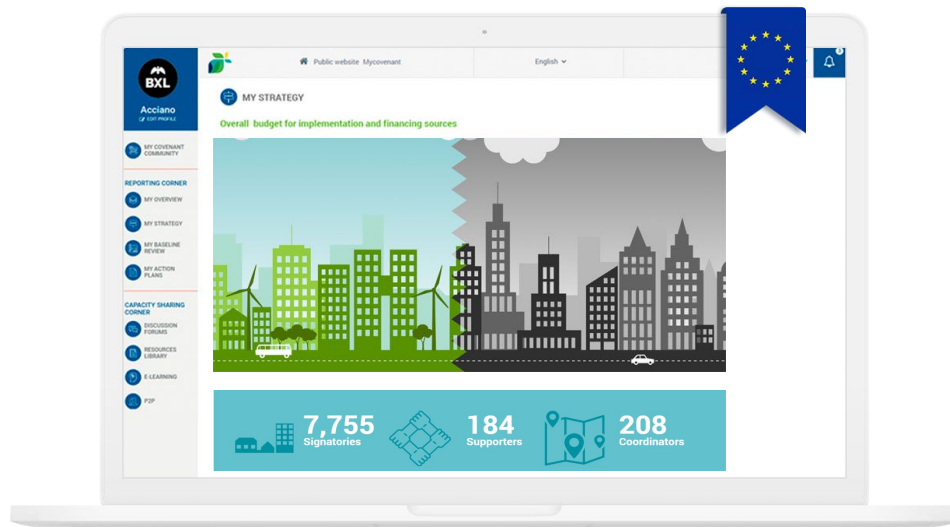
BXL

Acciano
EDIT PROFILE

MY COVENANT COMMUNITY

REPORTING CORNER

MY OVERVIEW

MY STRATEGY

MY BASELINE REVIEW

MY ACTION PLANS

CAPACITY SHARING CORNER

DISCUSSION FORUMS

RESOURCES LIBRARY

E-LEARNING

P2P

Public website Mycovenant

English

MY STRATEGY

Overall budget for implementation and financing sources

7,755
Signatories

184
Supporters

208
Coordinators